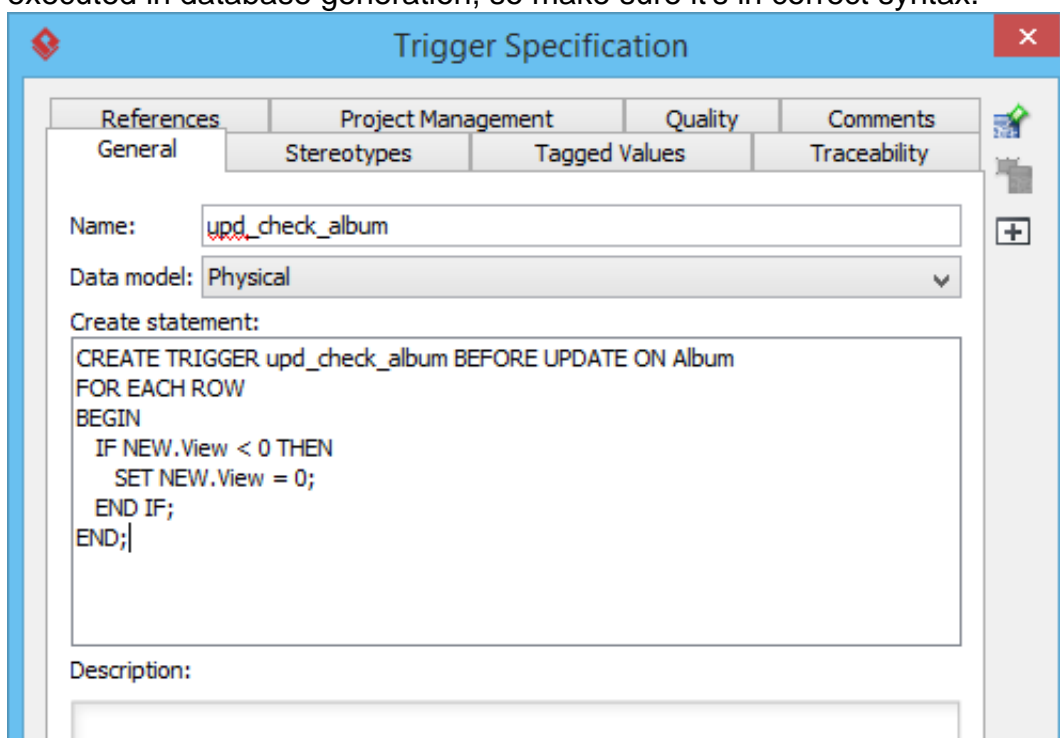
executed in database generation, so make sure it's in correct syntax.

Trigger Specification

References | Project Management | Quality | Comments
General | Stereotypes | Tagged Values | Traceability

Name: upd_check_album

Data model: Physical

Create statement:

CREATE TRIGGER upd_check_album BEFORE UPDATE ON Album
FOR EACH ROW
BEGIN
IF NEW.View < 0 THEN
SET NEW.View = 0;
END IF;
END;

Description: